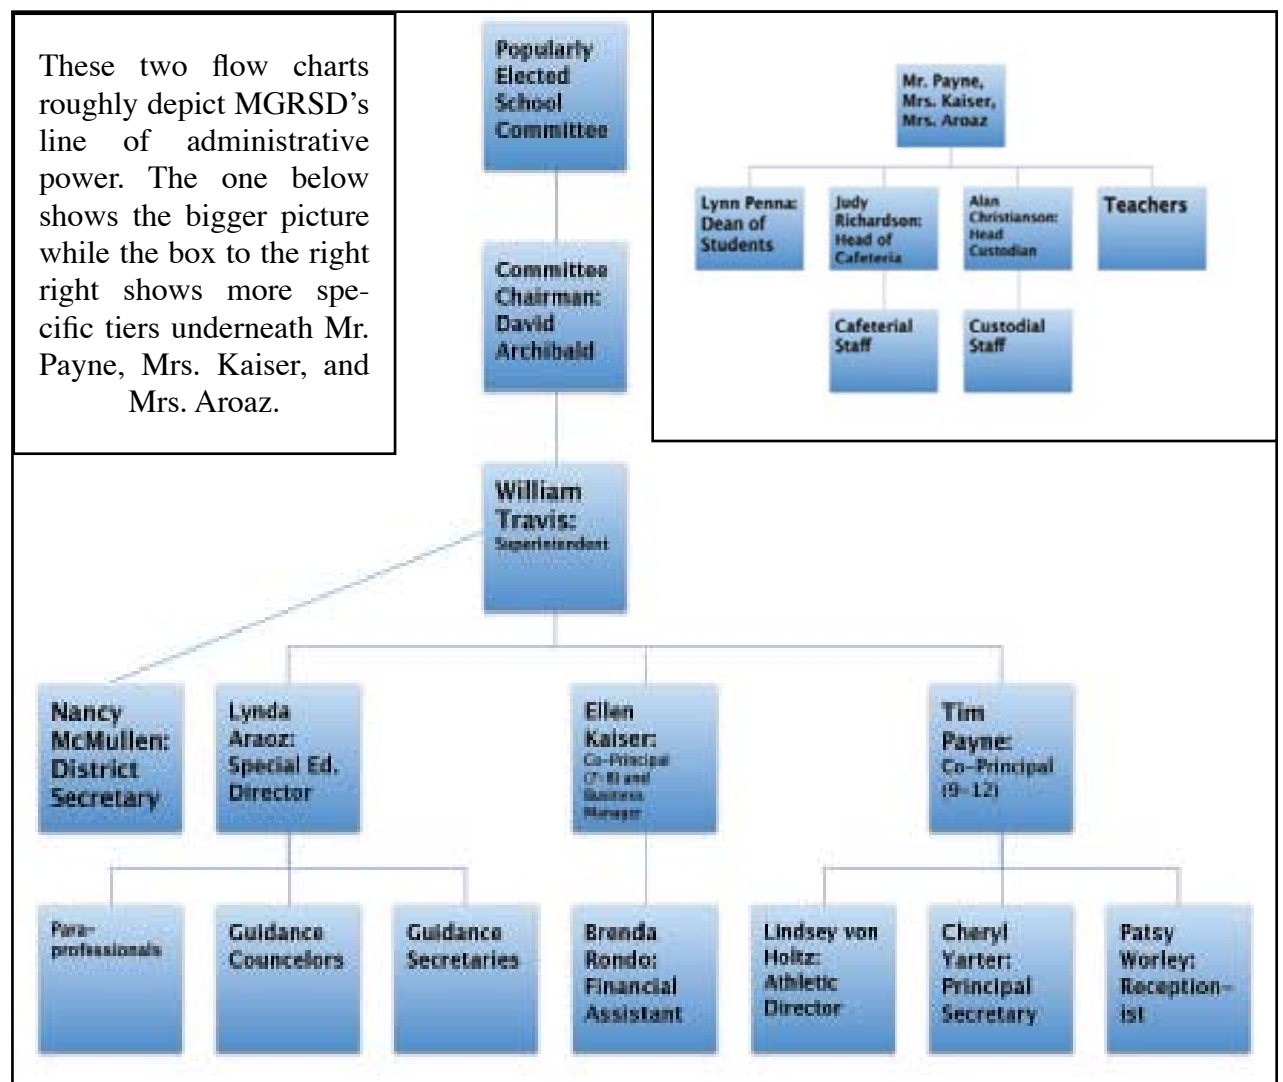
These two flow charts roughly depict MGRSD's line of administrative power. The one below shows the bigger picture while the box to the right right shows more specific tiers underneath Mr. Payne, Mrs. Kaiser, and Mrs. Aroaz.

Popularly Elected School Committee

Committee Chairman: David Archibald

William Travis: Superintendent

Mr. Payne, Mrs. Kaiser, Mrs. Aroaz

Lynn Penna: Dean of Students

Judy Richardson: Head of Cafeteria

Alan Christianson: Head Custodian

Teachers

Cafeterial Staff

Custodial Staff

Nancy McMullen: District Secretary

Lynda Araoz: Special Ed. Director

Ellen Kaiser: Co-Principal (7-8) and Business Manager

Tim Payne: Co-Principal (9-12)

Para-professionals

Guidance Councelors

Guidance Secretaries

Brenda Rondo: Financial Assistant

Lindsey von Holtz: Athletic Director

Cheryl Yarter: Principal Secretary

Patsy Worley: Reception-ist